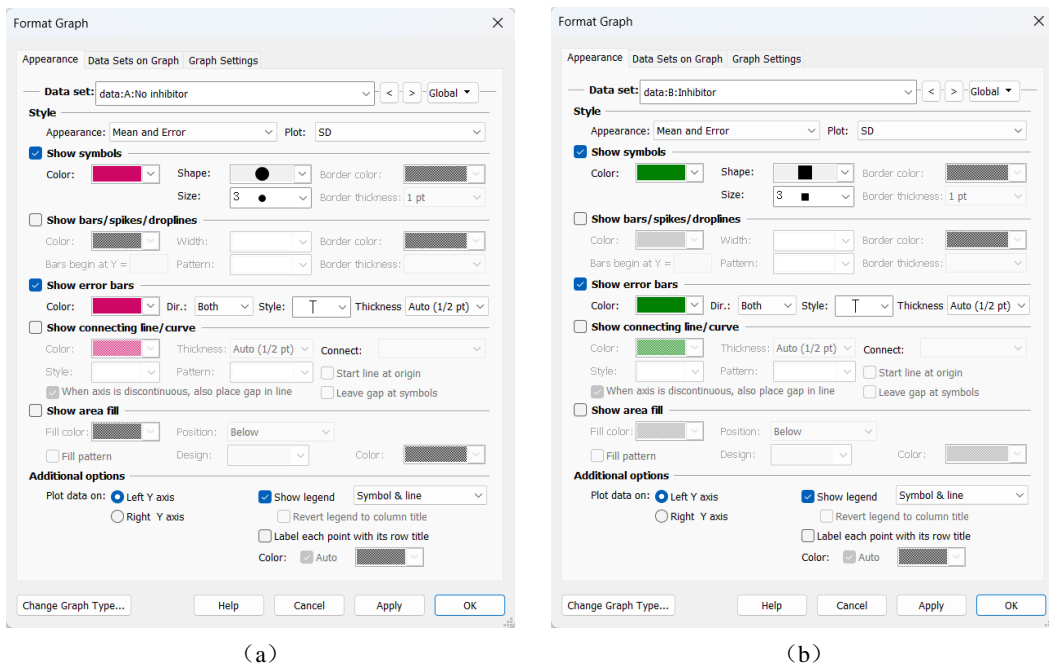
Format Graph

Appearance | Data Sets on Graph | Graph Settings

Data set: data:A:No inhibitor < > Global

Style

Appearance: Mean and Error Plot: SD

Show symbols

Color: Shape: Border color:

Size: 3 Border thickness: 1 pt

Show bars/spikes/droplines

Color: Width: Border color:

Bars begin at Y = Pattern: Border thickness:

Show error bars

Color: Dir.: Both Style: Thickness Auto (1/2 pt)

Show connecting line/curve

Color: Thickness: Auto (1/2 pt) Connect:

Style: Pattern: Start line at origin

When axis is discontinuous, also place gap in line Leave gap at symbols

Show area fill

Fill color: Position: Below

Fill pattern Design: Color:

Additional options

Plot data on: Left Y axis Show legend Symbol & line

Right Y axis Revert legend to column title

Label each point with its row title

Color: Auto

Change Graph Type... Help Cancel Apply OK

(a)

Format Graph

Appearance | Data Sets on Graph | Graph Settings

Data set: data:B:Inhibitor < > Global

Style

Appearance: Mean and Error Plot: SD

Show symbols

Color: Shape: Border color:

Size: 3 Border thickness: 1 pt

Show bars/spikes/droplines

Color: Width: Border color:

Bars begin at Y = Pattern: Border thickness:

Show error bars

Color: Dir.: Both Style: Thickness Auto (1/2 pt)

Show connecting line/curve

Color: Thickness: Auto (1/2 pt) Connect:

Style: Pattern: Start line at origin

When axis is discontinuous, also place gap in line Leave gap at symbols

Show area fill

Fill color: Position: Below

Fill pattern Design: Color:

Additional options

Plot data on: Left Y axis Show legend Symbol & line

Right Y axis Revert legend to column title

Label each point with its row title

Color: Auto

Change Graph Type... Help Cancel Apply OK

(b)